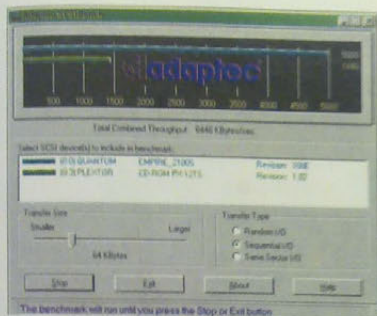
adaptec

500 1000 1500 2000 2500 3000 3500 4000 4500 5000

Total Combined Throughput: 6440 KBytes/sec

Select SCSI device(s) to include in benchmark:

ID 0: QUANTUM EMPIRE_2100S Revision: 1B0E

ID 3: PLEXTOR CD-ROM PX-12TS Revision: 1.0D

Transfer Size

Smaller Larger

64 KBytes

Transfer Type

Random I/O

Sequential I/O

Same Sector I/O

Stop

Exit

About

Help

The benchmark will run until you press the Stop or Exit button